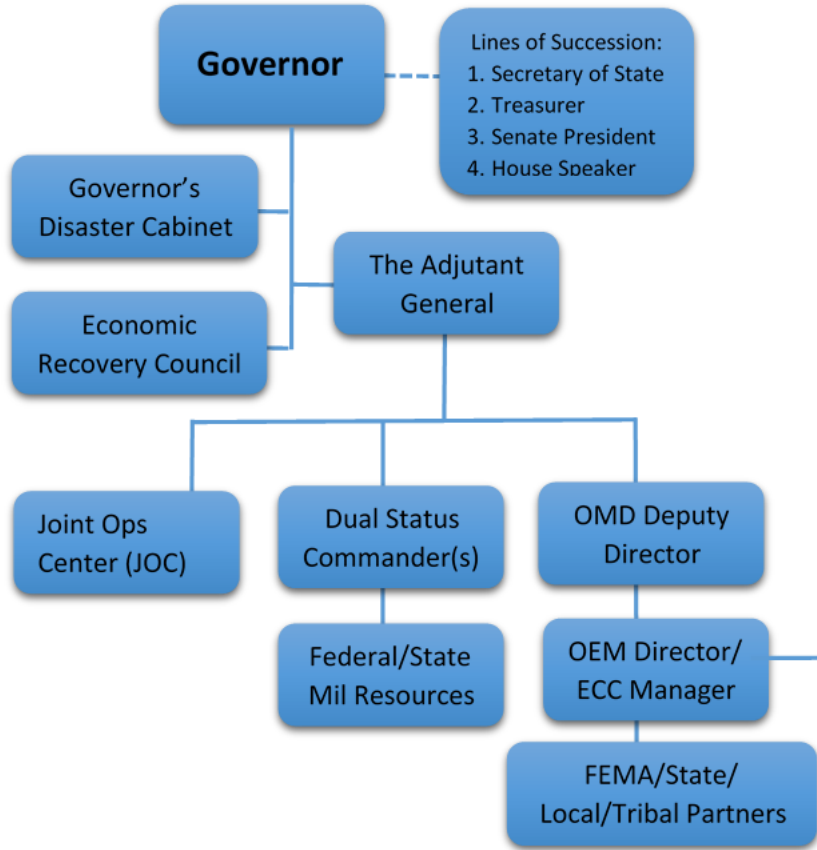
Governor

Lines of Succession:
1. Secretary of State
2. Treasurer
3. Senate President
4. House Speaker

Governor's Disaster Cabinet

The Adjutant General

Economic Recovery Council

Joint Ops Center (JOC)

Dual Status Commander(s)

OMD Deputy Director

Federal/State Mil Resources

OEM Director/ ECC Manager

FEMA/State/ Local/Tribal Partners